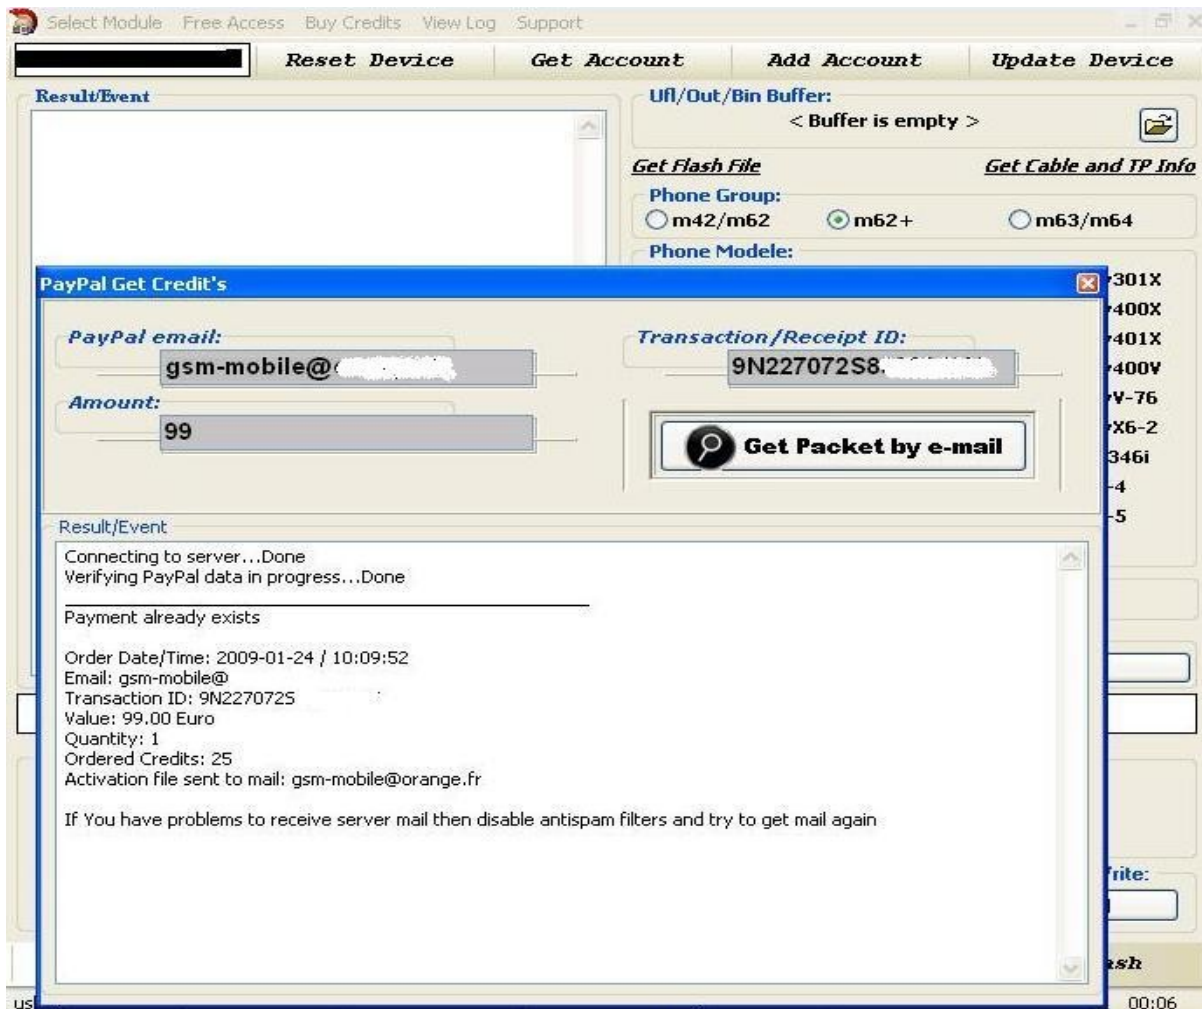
Select Module Free Access Buy Credits View Log Support

Reset Device | Get Account | Add Account | Update Device

Result/Event

Ufl/Out/Bin Buffer:
< Buffer is empty >

Get Flash File
Get Cable and TP Info

Phone Group:
m42/m62 m62+ m63/m64

Phone Modele:

301X
400X
401X
400V
V-76
X6-2
346i
-4
-5

PayPal Get Credit's

PayPal email:
gsm-mobile@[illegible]

Transaction/Receipt ID:
9N227072S8.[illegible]

Amount:
99

Get Packet by e-mail

Result/Event
Connecting to server...Done
Verifying PayPal data in progress...Done

Payment already exists

Order Date/Time: 2009-01-24 / 10:09:52
Email: gsm-mobile@
Transaction ID: 9N227072S
Value: 99.00 Euro
Quantity: 1
Ordered Credits: 25
Activation file sent to mail: gsm-mobile@orange.fr

If You have problems to receive server mail then disable antispam filters and try to get mail again

rite:

ash

us

00:06